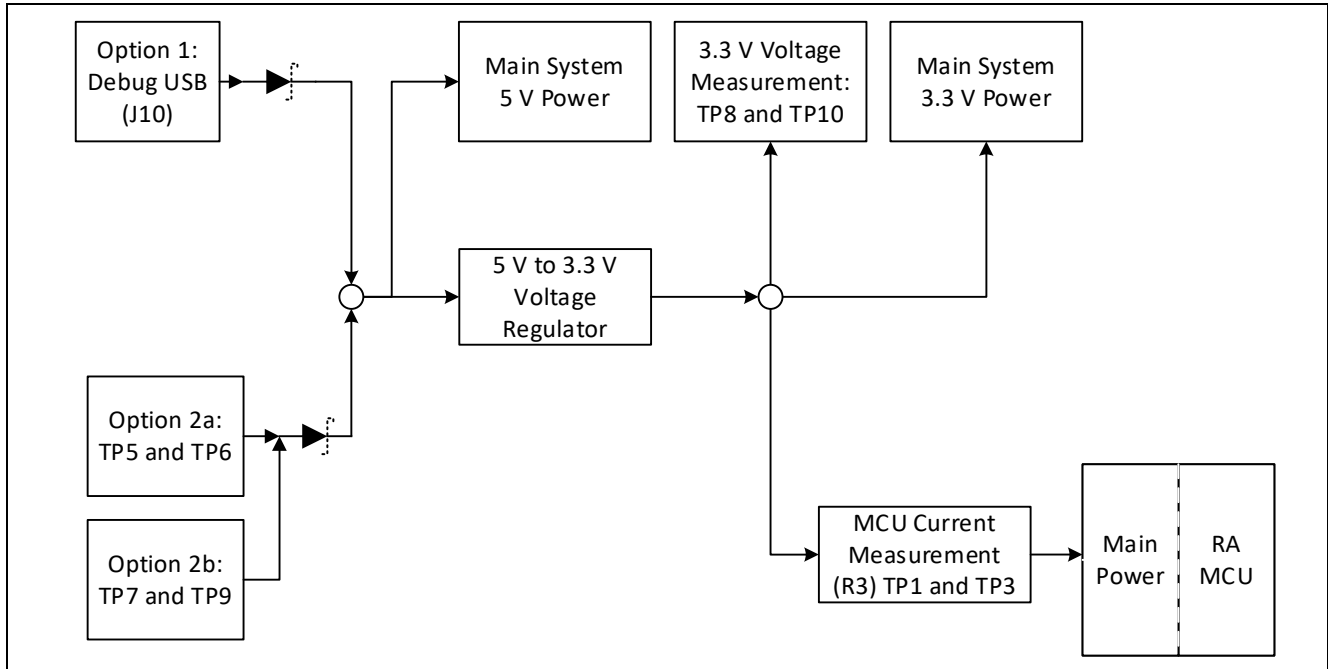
Option 1: Debug USB (J10)

Main System 5 V Power

3.3 V Voltage Measurement: TP8 and TP10

Main System 3.3 V Power

5 V to 3.3 V Voltage Regulator

Option 2a: TP5 and TP6

Option 2b: TP7 and TP9

MCU Current Measurement (R3) TP1 and TP3

Main Power

RA MCU